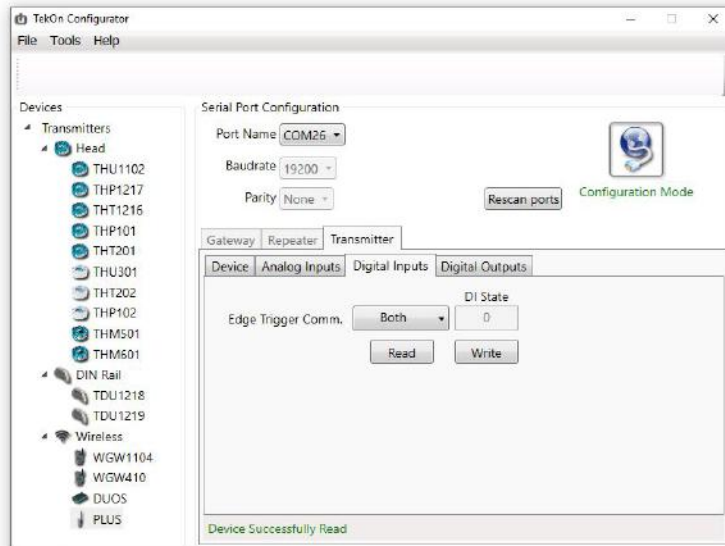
TekOn Configurator

File Tools Help

Devices

Transmitters

Head

THU1102

THP1217

THT1216

THP101

THT201

THU301

THT202

THP102

THM501

THM601

DIN Rail

TDU1218

TDU1219

Wireless

WGW1104

WGW410

DUOS

PLUS

Serial Port Configuration

Port Name COM26

Baudrate 19200

Parity None

Rescan ports

Configuration Mode

Gateway Repeater Transmitter

Device Analog Inputs Digital Inputs Digital Outputs

Edge Trigger Comm. Both

DI State

0

Read Write

Device Successfully Read